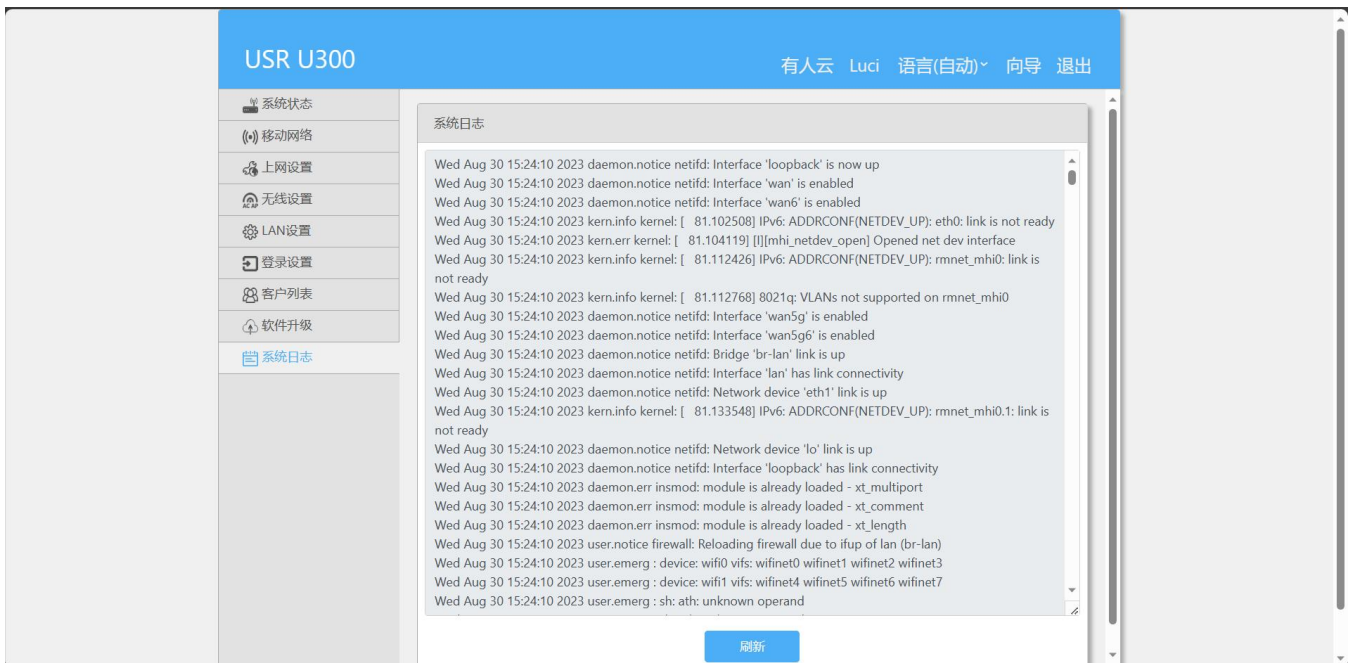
USR U300

有人云 Luci 语言(自动) 向导 退出

系统状态
移动网络
上网设置
无线设置
LAN设置
登录设置
客户列表
软件升级
系统日志

系统日志

Wed Aug 30 15:24:10 2023 daemon.notice netifd: Interface 'loopback' is now up
Wed Aug 30 15:24:10 2023 daemon.notice netifd: Interface 'wan' is enabled
Wed Aug 30 15:24:10 2023 daemon.notice netifd: Interface 'wan6' is enabled
Wed Aug 30 15:24:10 2023 kern.info kernel: [ 81.102508] IPv6: ADDRCONF(NETDEV_UP): eth0: link is not ready
Wed Aug 30 15:24:10 2023 kern.err kernel: [ 81.104119] [I][mhi_netdev_open] Opened net dev interface
Wed Aug 30 15:24:10 2023 kern.info kernel: [ 81.112426] IPv6: ADDRCONF(NETDEV_UP): rmnet_mhi0: link is not ready
Wed Aug 30 15:24:10 2023 kern.info kernel: [ 81.112768] 8021q: VLANs not supported on rmnet_mhi0
Wed Aug 30 15:24:10 2023 daemon.notice netifd: Interface 'wan5g' is enabled
Wed Aug 30 15:24:10 2023 daemon.notice netifd: Interface 'wan5g6' is enabled
Wed Aug 30 15:24:10 2023 daemon.notice netifd: Bridge 'br-lan' link is up
Wed Aug 30 15:24:10 2023 daemon.notice netifd: Interface 'lan' has link connectivity
Wed Aug 30 15:24:10 2023 daemon.notice netifd: Network device 'eth1' link is up
Wed Aug 30 15:24:10 2023 kern.info kernel: [ 81.133548] IPv6: ADDRCONF(NETDEV_UP): rmnet_mhi0.1: link is not ready
Wed Aug 30 15:24:10 2023 daemon.notice netifd: Network device 'lo' link is up
Wed Aug 30 15:24:10 2023 daemon.notice netifd: Interface 'loopback' has link connectivity
Wed Aug 30 15:24:10 2023 daemon.err insmod: module is already loaded - xt_multiport
Wed Aug 30 15:24:10 2023 daemon.err insmod: module is already loaded - xt_comment
Wed Aug 30 15:24:10 2023 daemon.err insmod: module is already loaded - xt_length
Wed Aug 30 15:24:10 2023 user.notice firewall: Reloading firewall due to ifup of lan (br-lan)
Wed Aug 30 15:24:10 2023 user.emerg : device: wifi0 vifs: wifinet0 wifinet1 wifinet2 wifinet3
Wed Aug 30 15:24:10 2023 user.emerg : device: wifi1 vifs: wifinet4 wifinet5 wifinet6 wifinet7
Wed Aug 30 15:24:10 2023 user.emerg : sh: ath: unknown operand

刷新